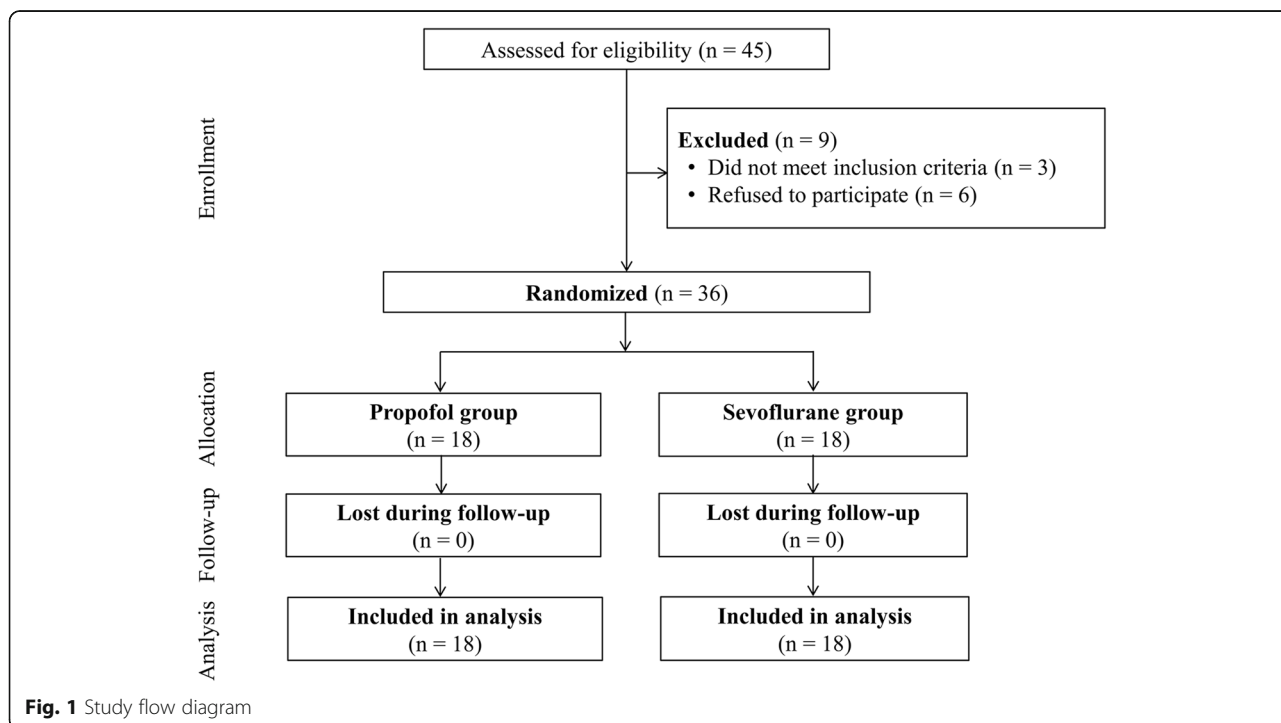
Enrollment

Assessed for eligibility (n = 45)

Excluded (n = 9)
• Did not meet inclusion criteria (n = 3)
• Refused to participate (n = 6)

Randomized (n = 36)

Allocation

Propofol group
(n = 18)

Sevoflurane group
(n = 18)

Follow-up

Lost during follow-up
(n = 0)

Lost during follow-up
(n = 0)

Analysis

Included in analysis
(n = 18)

Included in analysis
(n = 18)

Fig. 1 Study flow diagram